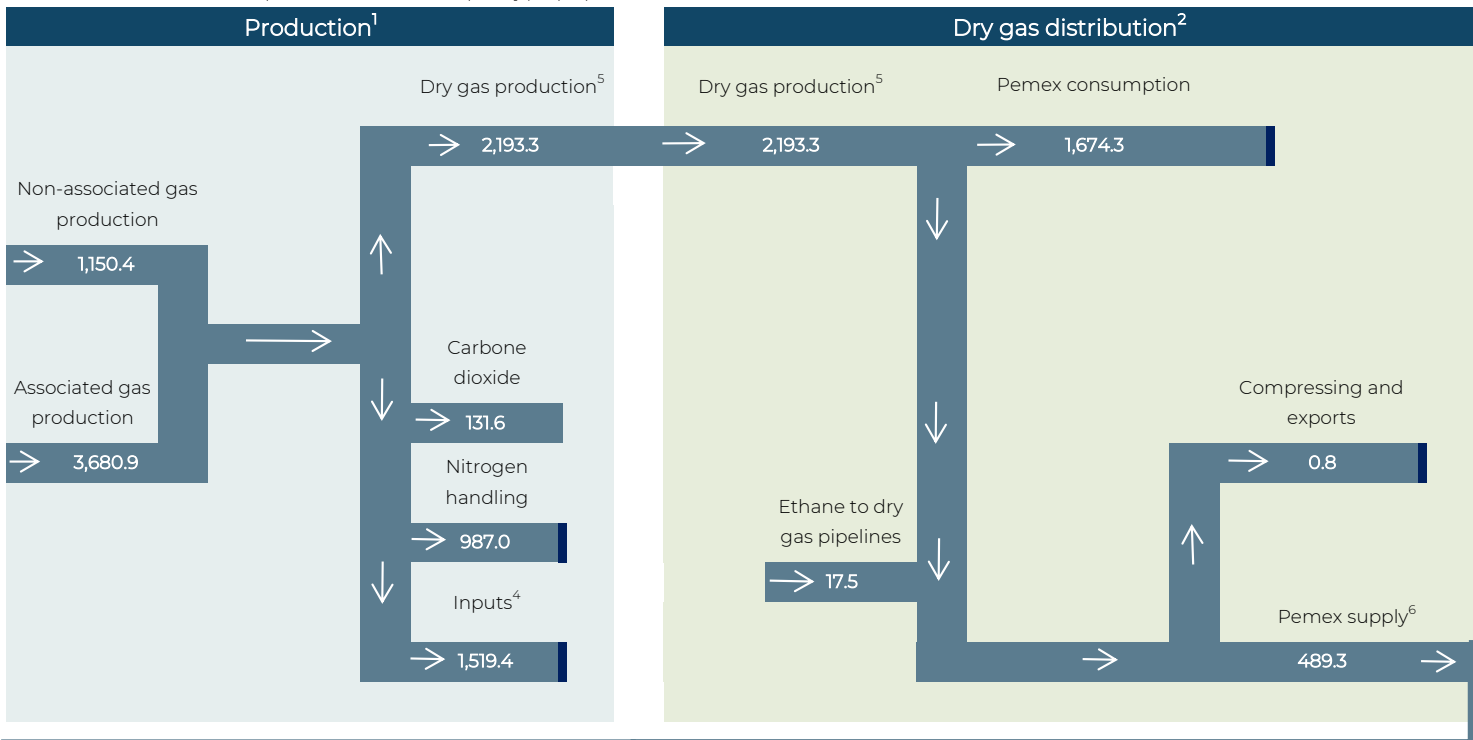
Production$^{1}$

Dry gas distribution$^{2}$

Dry gas production$^{5}$

2,193.3

Dry gas production$^{5}$

2,193.3

Pemex consumption

1,674.3

Non-associated gas production

1,150.4

Associated gas production

3,680.9

Carbone dioxide

131.6

Nitrogen handling

987.0

Inputs$^{4}$

1,519.4

Compressing and exports

0.8

Ethane to dry gas pipelines

17.5

Pemex supply$^{6}$

489.3